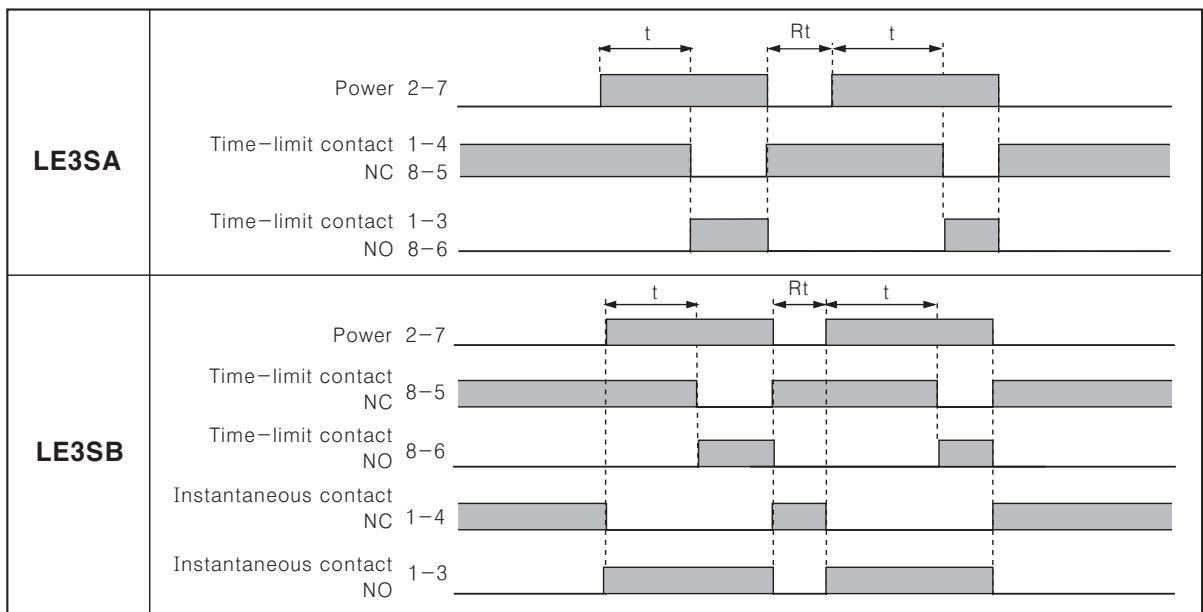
| | |
|---|---|
| LE3SA | t Rt t<br>Power 2−7<br>Time−limit contact 1−4 NC 8−5<br>Time−limit contact 1−3 NO 8−6 |
| LE3SB | t Rt t<br>Power 2−7<br>Time−limit contact NC 8−5<br>Time−limit contact NO 8−6<br>Instantaneous contact NC 1−4<br>Instantaneous contact NO 1−3 |